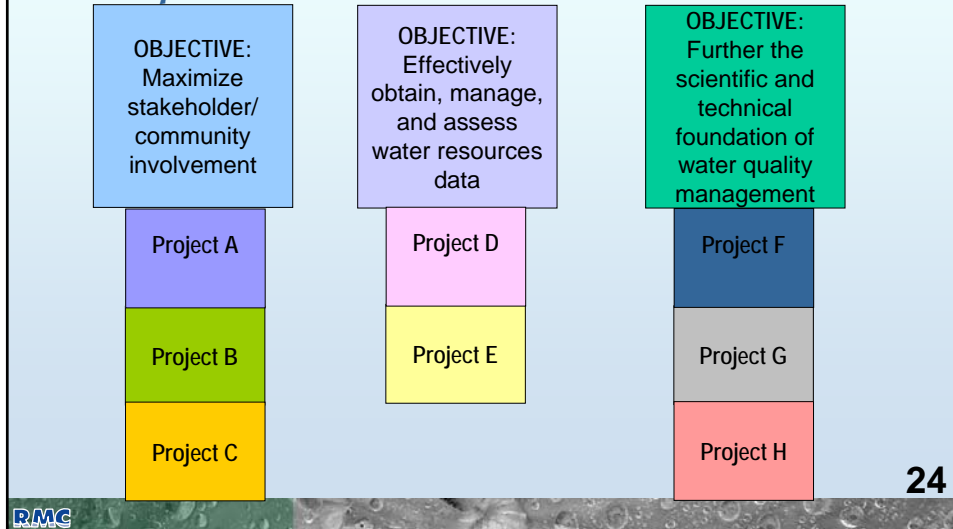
OBJECTIVE: Maximize stakeholder/ community involvement

Project A

Project B

Project C

OBJECTIVE: Effectively obtain, manage, and assess water resources data

Project D

Project E

OBJECTIVE: Further the scientific and technical foundation of water quality management

Project F

Project G

Project H

24

RMC